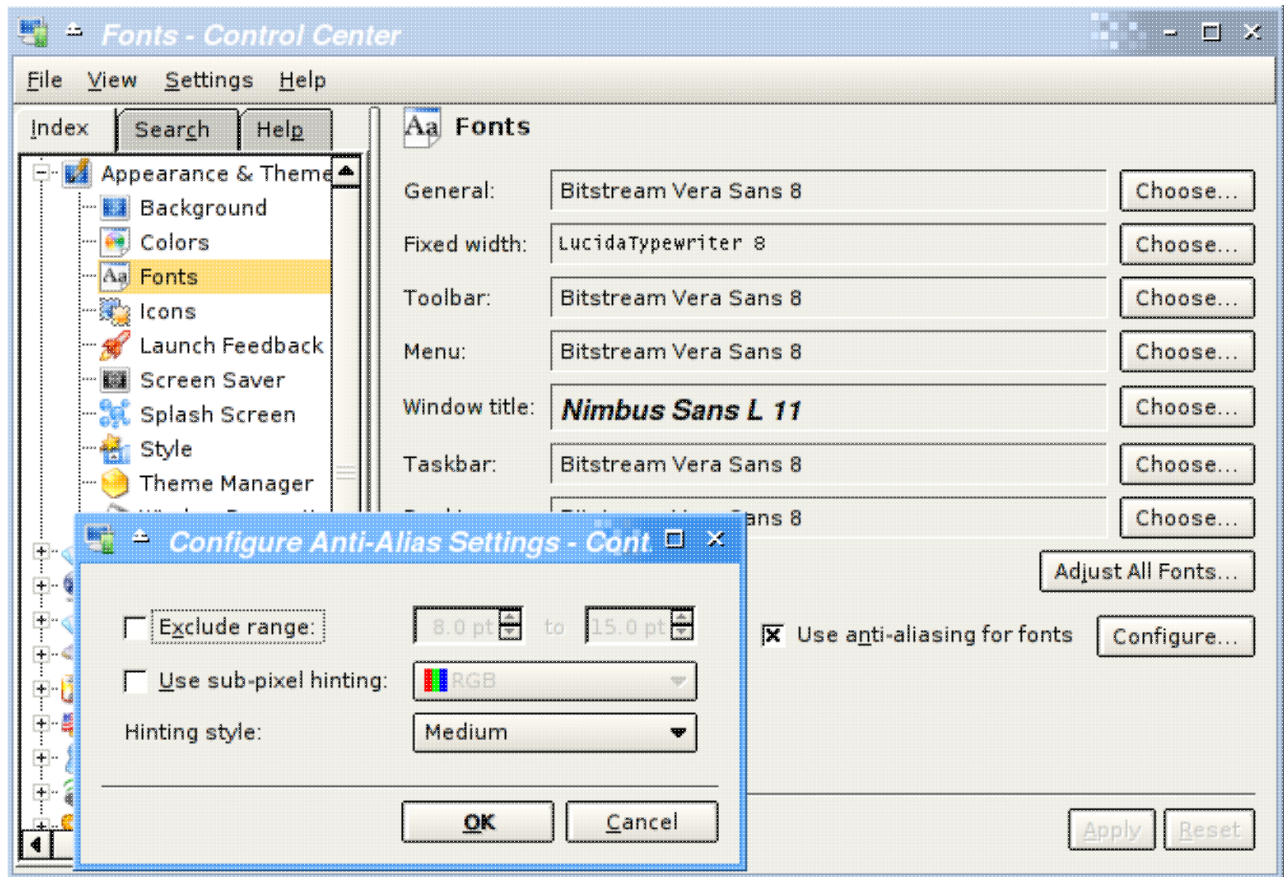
Fonts - Control Center

File View Settings Help

Index Search Help

Appearance & Theme
Background
Colors
Fonts
Icons
Launch Feedback
Screen Saver
Splash Screen
Style
Theme Manager

Fonts

General: Bitstream Vera Sans 8 Choose...
Fixed width: LucidaTypewriter 8 Choose...
Toolbar: Bitstream Vera Sans 8 Choose...
Menu: Bitstream Vera Sans 8 Choose...
Window title: Nimbus Sans L 11 Choose...
Taskbar: Bitstream Vera Sans 8 Choose...
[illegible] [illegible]ans 8 Choose...

Adjust All Fonts...

Use anti-aliasing for fonts Configure...

Apply Reset

Configure Anti-Alias Settings - Cont

Exclude range: 8.0 pt to 15.0 pt

Use sub-pixel hinting: RGB

Hinting style: Medium

OK Cancel